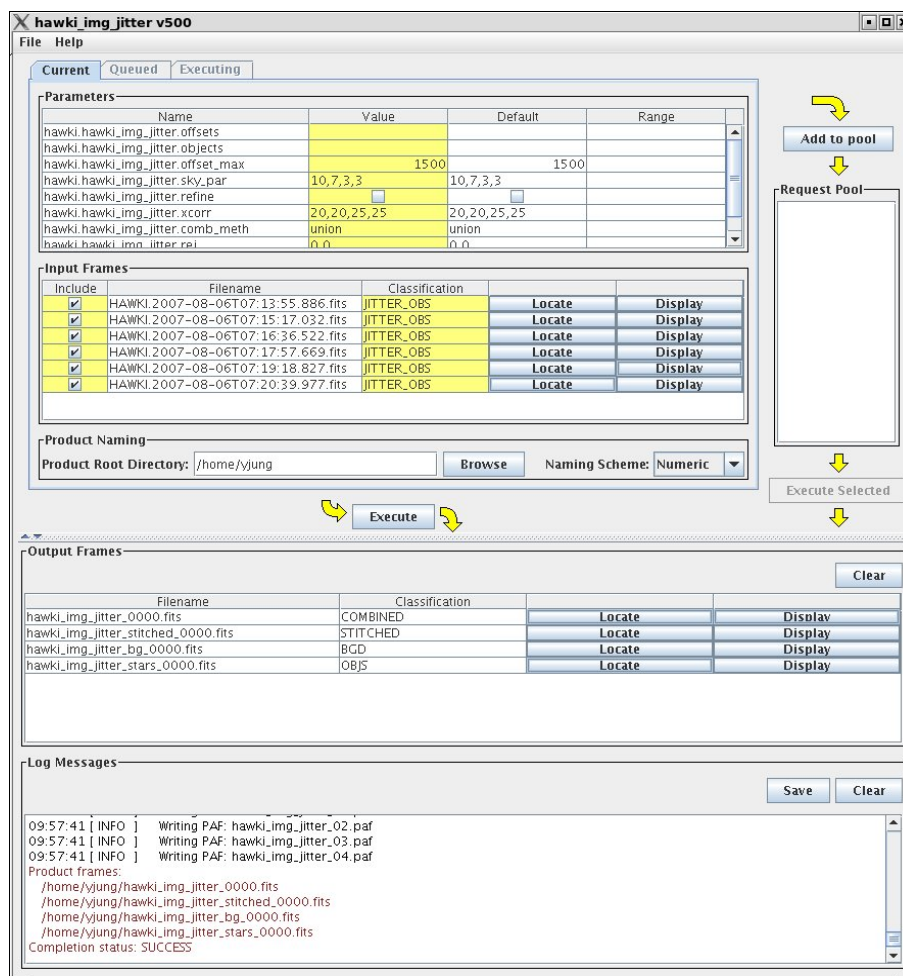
hawki_img_jitter v500
File Help
Current Queued Executing

Parameters

| Name | Value | Default | Range |
|---|---|---|---|
| hawki.hawki_img_jitter.offsets | | | |
| hawki.hawki_img_jitter.objects | | | |
| hawki.hawki_img_jitter.offset_max | 1500 | 1500 | |
| hawki.hawki_img_jitter.sky_par | 10,7,3,3 | 10,7,3,3 | |
| hawki.hawki_img_jitter.refine | | | |
| hawki.hawki_img_jitter.xcorr | 20,20,25,25 | 20,20,25,25 | |
| hawki.hawki_img_jitter.comb_meth | union | union | |
| hawki.hawki_img_jitter.rej | 0,0 | 0,0 | |

Add to pool
Request Pool

Input Frames

| Include | Filename | Classification | | |
|---|---|---|---|---|
| ✔ | HAWKI.2007-08-06T07:13:55.886.fits | JITTER_OBS | Locate | Display |
| ✔ | HAWKI.2007-08-06T07:15:17.032.fits | JITTER_OBS | Locate | Display |
| ✔ | HAWKI.2007-08-06T07:16:36.522.fits | JITTER_OBS | Locate | Display |
| ✔ | HAWKI.2007-08-06T07:17:57.669.fits | JITTER_OBS | Locate | Display |
| ✔ | HAWKI.2007-08-06T07:19:18.827.fits | JITTER_OBS | Locate | Display |
| ✔ | HAWKI.2007-08-06T07:20:39.977.fits | JITTER_OBS | Locate | Display |

Product Naming
Product Root Directory: /home/yjung Browse Naming Scheme: Numeric

Execute Selected
Execute

Output Frames
Clear

| Filename | Classification | | |
|---|---|---|---|
| hawki_img_jitter_0000.fits | COMBINED | Locate | Display |
| hawki_img_jitter_stitched_0000.fits | STITCHED | Locate | Display |
| hawki_img_jitter_bg_0000.fits | BGD | Locate | Display |
| hawki_img_jitter_stars_0000.fits | OBJS | Locate | Display |

Log Messages
Save Clear

09:57:41 [ INFO ] Writing PAF: hawki_img_jitter_02.paf
09:57:41 [ INFO ] Writing PAF: hawki_img_jitter_03.paf
09:57:41 [ INFO ] Writing PAF: hawki_img_jitter_04.paf
Product frames:
/home/yjung/hawki_img_jitter_0000.fits
/home/yjung/hawki_img_jitter_stitched_0000.fits
/home/yjung/hawki_img_jitter_bg_0000.fits
/home/yjung/hawki_img_jitter_stars_0000.fits
Completion status: SUCCESS